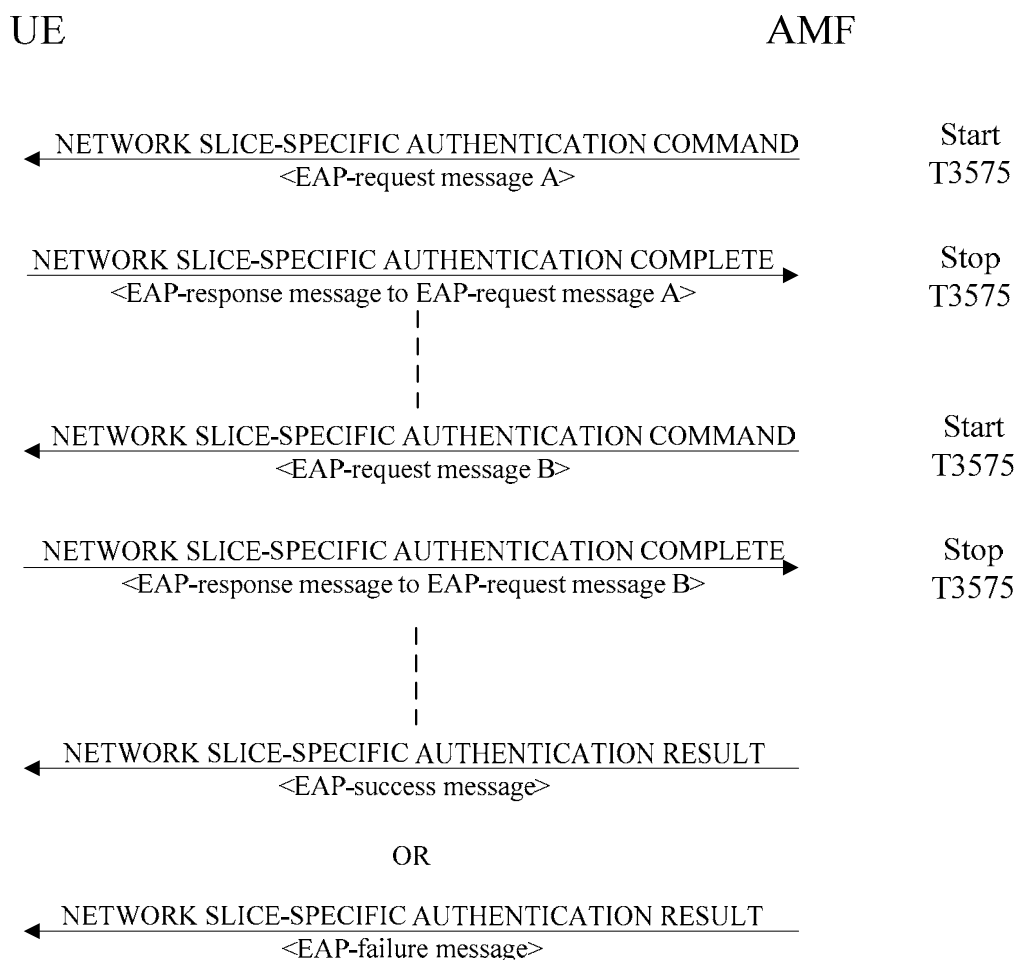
UE

AMF

NETWORK SLICE-SPECIFIC AUTHENTICATION COMMAND
<EAP-request message A>

Start
T3575

NETWORK SLICE-SPECIFIC AUTHENTICATION COMPLETE
<EAP-response message to EAP-request message A>

Stop
T3575

NETWORK SLICE-SPECIFIC AUTHENTICATION COMMAND
<EAP-request message B>

Start
T3575

NETWORK SLICE-SPECIFIC AUTHENTICATION COMPLETE
<EAP-response message to EAP-request message B>

Stop
T3575

NETWORK SLICE-SPECIFIC AUTHENTICATION RESULT
<EAP-success message>

OR

NETWORK SLICE-SPECIFIC AUTHENTICATION RESULT
<EAP-failure message>